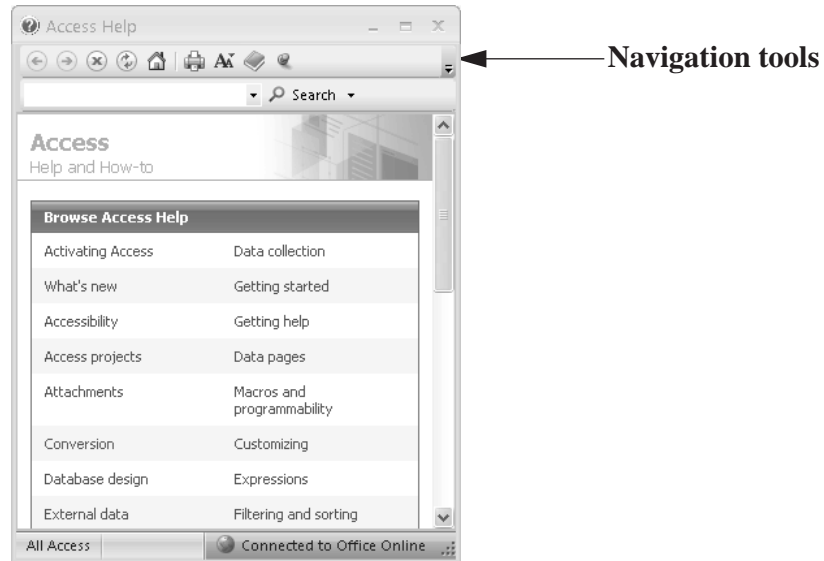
Access Help

Search

Navigation tools

Access
Help and How-to

Browse Access Help

| | |
|---|---|
| Activating Access | Data collection |
| What's new | Getting started |
| Accessibility | Getting help |
| Access projects | Data pages |
| Attachments | Macros and programmability |
| Conversion | Customizing |
| Database design | Expressions |
| External data | Filtering and sorting |

All Access

Connected to Office Online